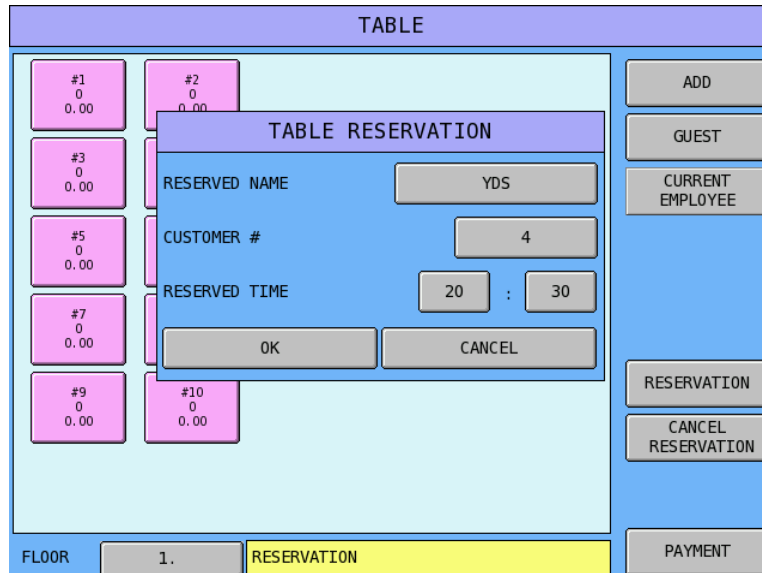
TABLE

#1
0
0.00

#2
0
0.00

#3
0
0.00

#5
0
0.00

#7
0
0.00

#9
0
0.00

#10
0
0.00

TABLE RESERVATION

RESERVED NAME
YDS

CUSTOMER #
4

RESERVED TIME
20 : 30

OK
CANCEL

ADD
GUEST
CURRENT EMPLOYEE
RESERVATION
CANCEL RESERVATION
PAYMENT

FLOOR
1.
RESERVATION